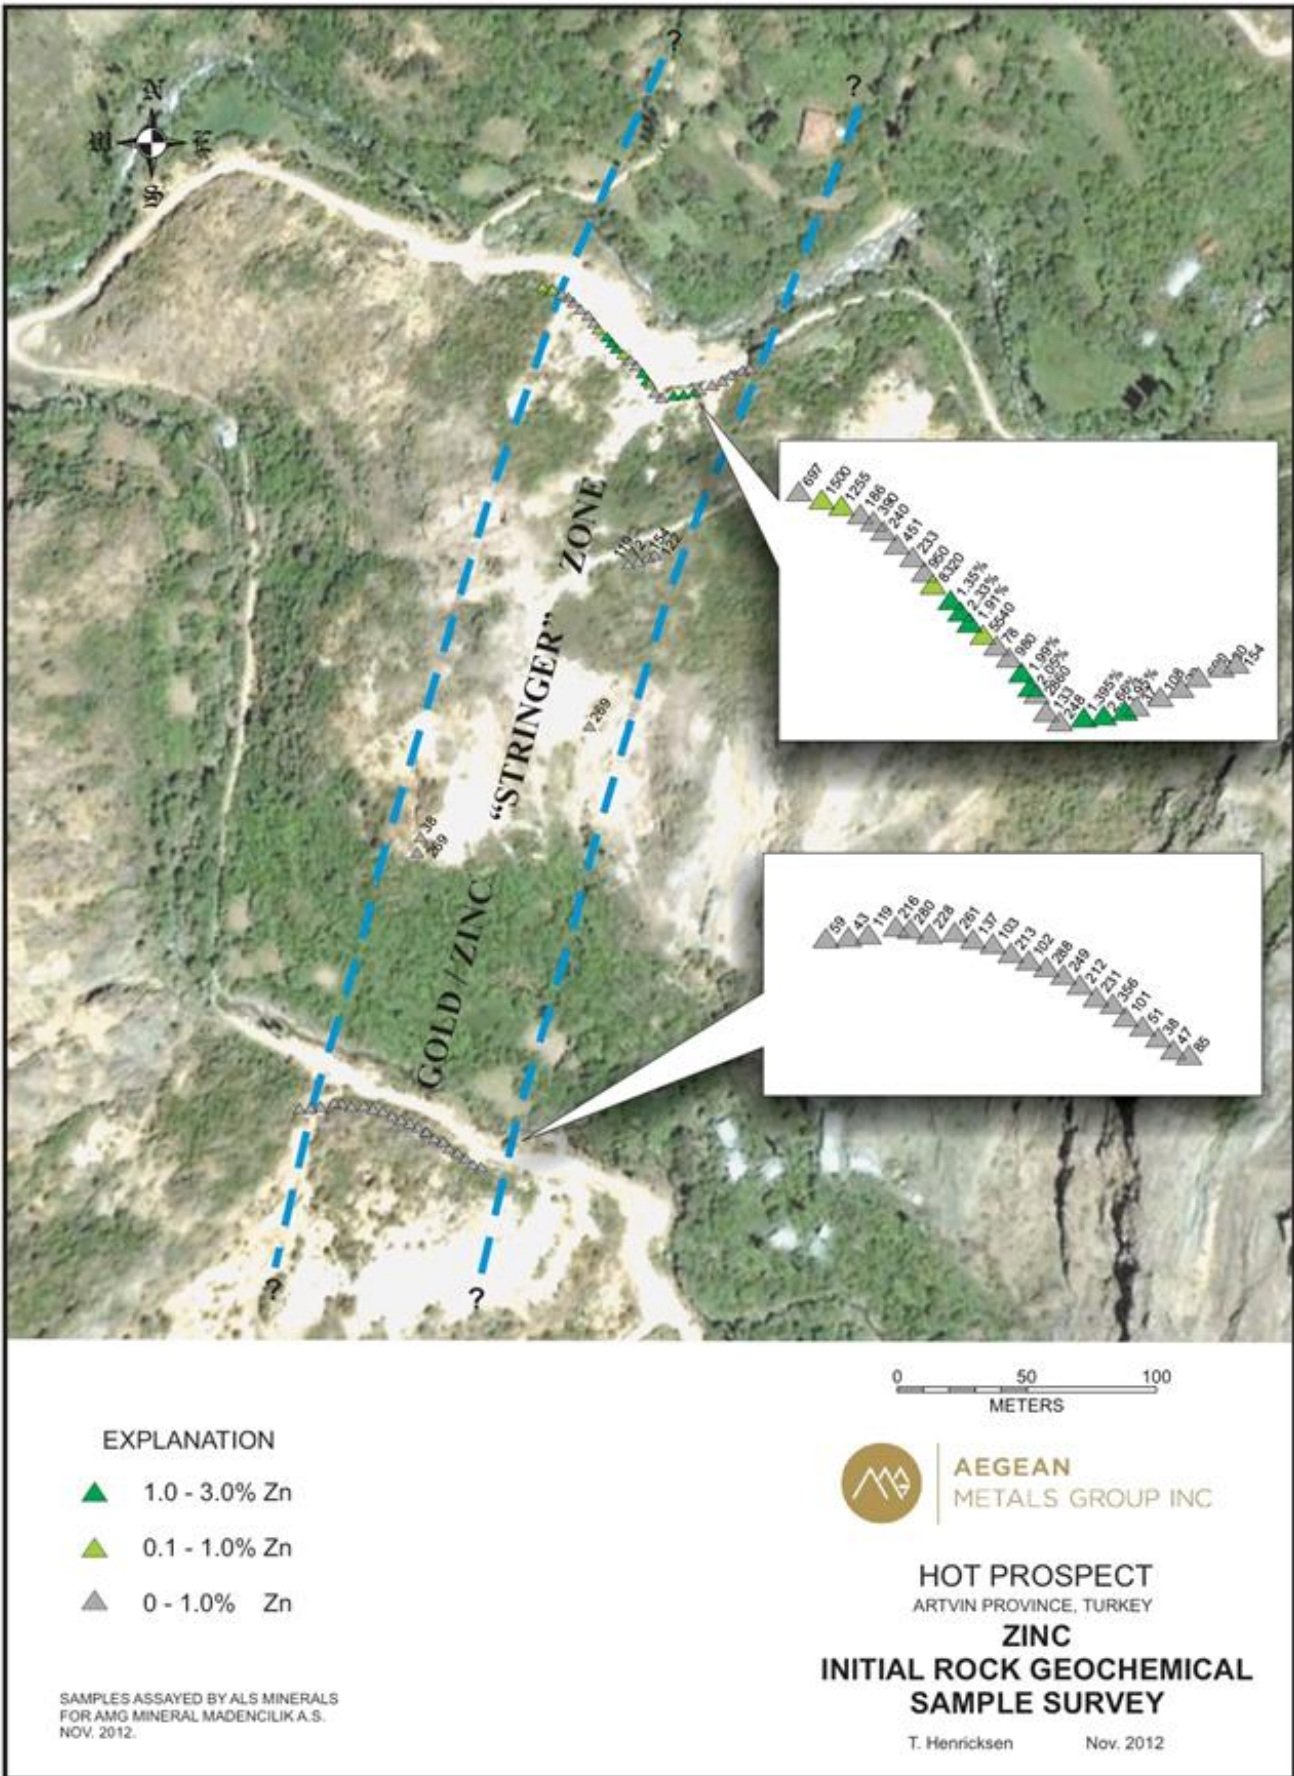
N
W E
S

?
?

GOLD / ZINC "STRINGER" ZONE

697 1500 1255 186 390 240 451 233 850 8320 1.35% 2.33% 1.91% 5640 78 980 1.99% 2.05% 2860 133 248 1.395% 2.66% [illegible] 108 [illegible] 690 154

118 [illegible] 154 122

269

38
269

59 43 119 216 280 228 261 137 103 213 102 288 249 212 231 356 101 51 38 47 85

?
?

0 50 100
METERS

EXPLANATION
1.0 - 3.0% Zn
0.1 - 1.0% Zn
0 - 1.0% Zn

SAMPLES ASSAYED BY ALS MINERALS FOR AMG MINERAL MADENCILIK A.S. NOV. 2012.

AEGEAN
METALS GROUP INC

HOT PROSPECT
ARTVIN PROVINCE, TURKEY
ZINC
INITIAL ROCK GEOCHEMICAL
SAMPLE SURVEY

T. Henricksen Nov. 2012